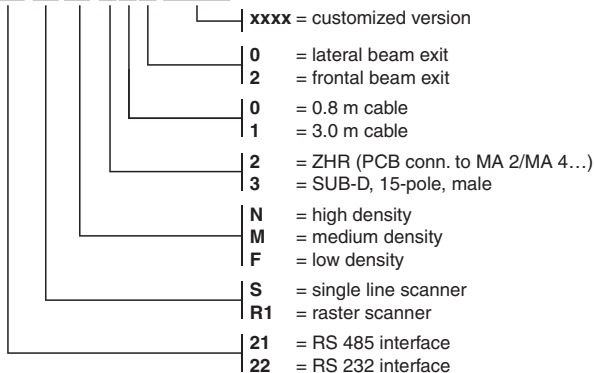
**xxxx** = customized version

**0** = lateral beam exit
**2** = frontal beam exit

**0** = 0.8 m cable
**1** = 3.0 m cable

**2** = ZHR (PCB conn. to MA 2/MA 4…)
**3** = SUB-D, 15-pole, male

**N** = high density
**M** = medium density
**F** = low density

**S** = single line scanner
**R1** = raster scanner

**21** = RS 485 interface
**22** = RS 232 interface